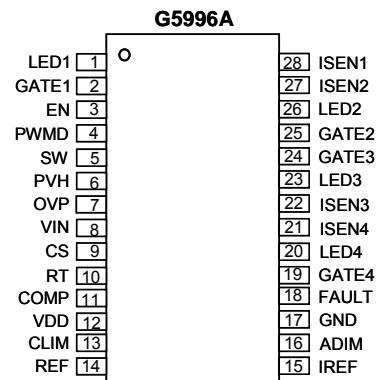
G5996A

LED1 1
GATE1 2
EN 3
PWMD 4
SW 5
PVH 6
OVP 7
VIN 8
CS 9
RT 10
COMP 11
VDD 12
CLIM 13
REF 14

28 ISEN1
27 ISEN2
26 LED2
25 GATE2
24 GATE3
23 LED3
22 ISEN3
21 ISEN4
20 LED4
19 GATE4
18 FAULT
17 GND
16 ADIM
15 IREF